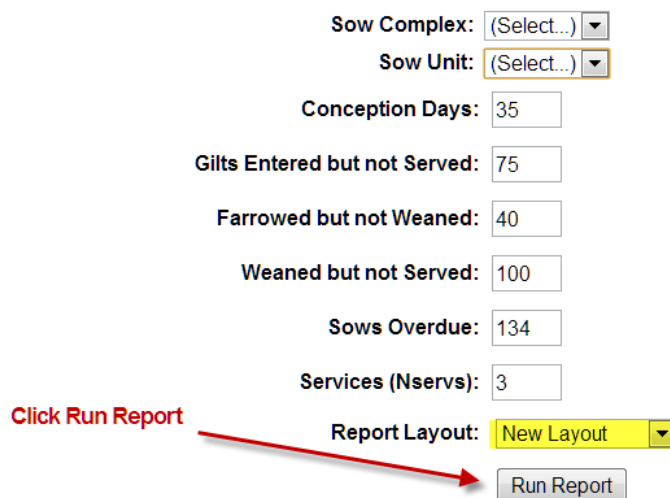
Sow Complex: (Select...)
Sow Unit: (Select...)
Conception Days: 35
Gilts Entered but not Served: 75
Farrowed but not Weaned: 40
Weaned but not Served: 100
Sows Overdue: 134
Services (Nservs): 3
Click Run Report
Report Layout: New Layout
Run Report